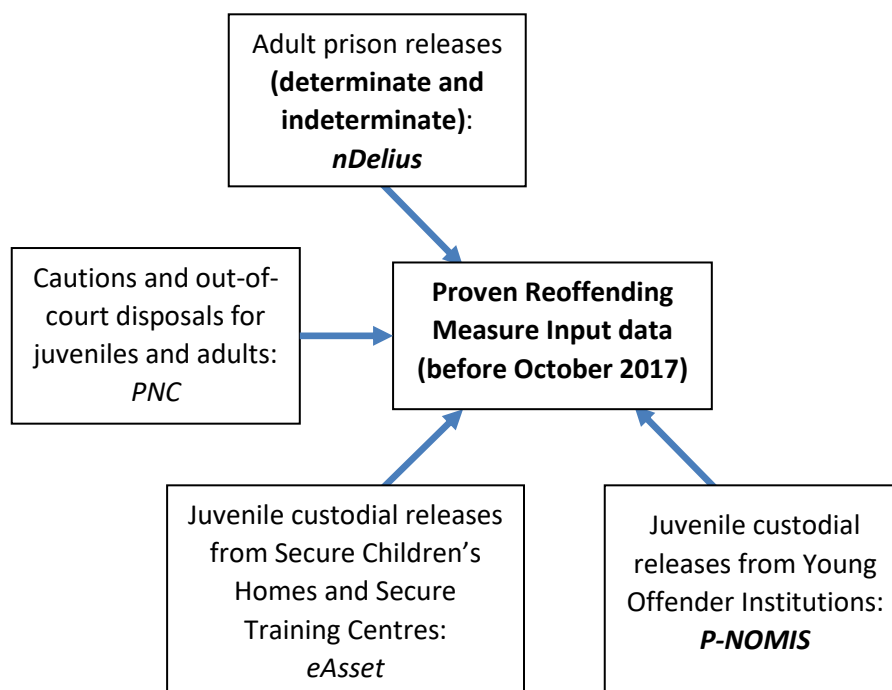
Adult prison releases **(determinate and indeterminate)**: ***nDelius***

Cautions and out-of-court disposals for juveniles and adults: *PNC*

**Proven Reoffending Measure Input data (before October 2017)**

Juvenile custodial releases from Secure Children's Homes and Secure Training Centres: *eAsset*

Juvenile custodial releases from Young Offender Institutions: ***P-NOMIS***